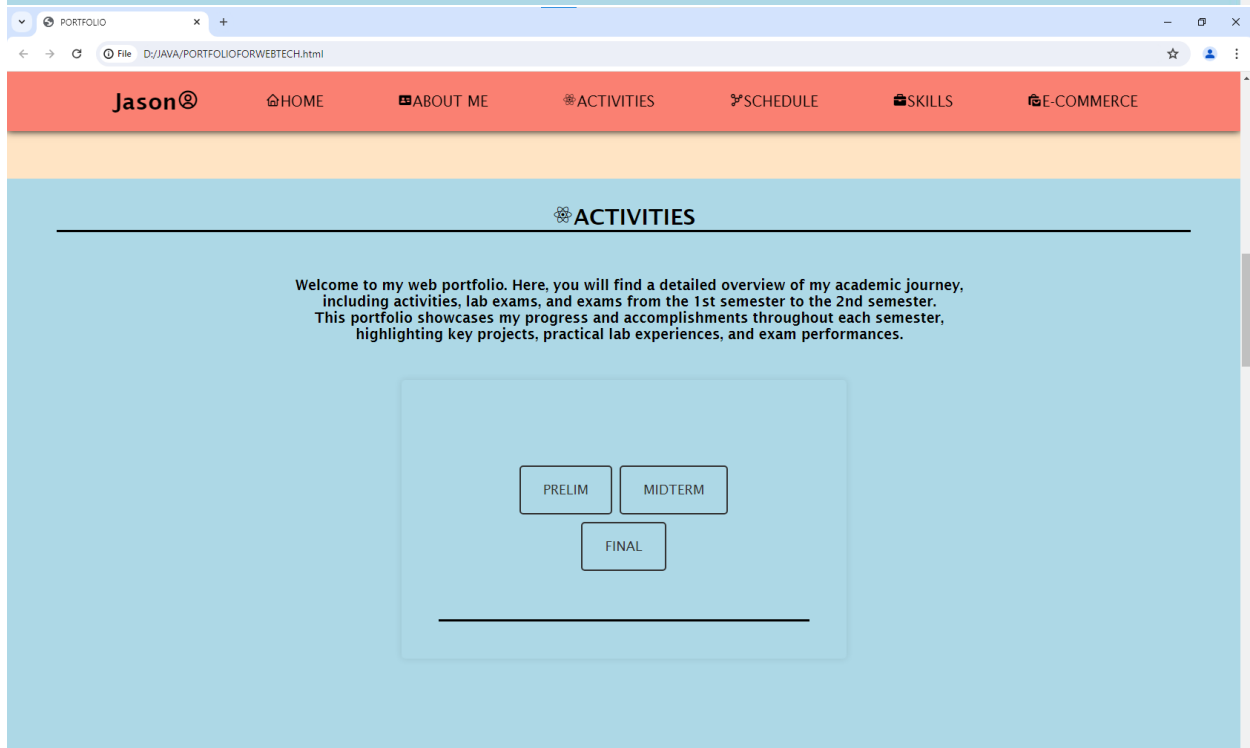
PORTFOLIO

File D:/JAVA/PORTFOLIOFORWEBTECH.html

Jason

HOME

ABOUT ME

ACTIVITIES

SCHEDULE

SKILLS

E-COMMERCE

ACTIVITIES

Welcome to my web portfolio. Here, you will find a detailed overview of my academic journey, including activities, lab exams, and exams from the 1st semester to the 2nd semester. This portfolio showcases my progress and accomplishments throughout each semester, highlighting key projects, practical lab experiences, and exam performances.

PRELIM

MIDTERM

FINAL